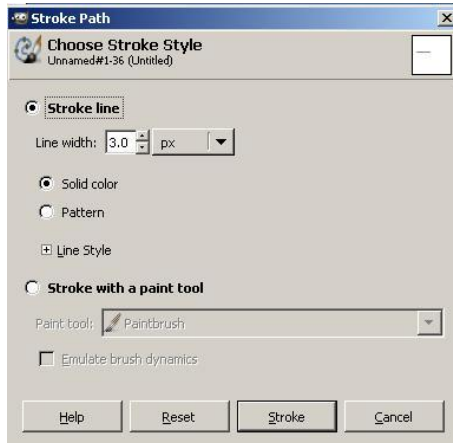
Stroke Path

Choose Stroke Style
Unnamed#1-36 (Untitled)

Stroke line

Line width: 3.0 px

Solid color

Pattern

Line Style

Stroke with a paint tool

Paint tool: Paintbrush

Emulate brush dynamics

Help
Reset
Stroke
Cancel